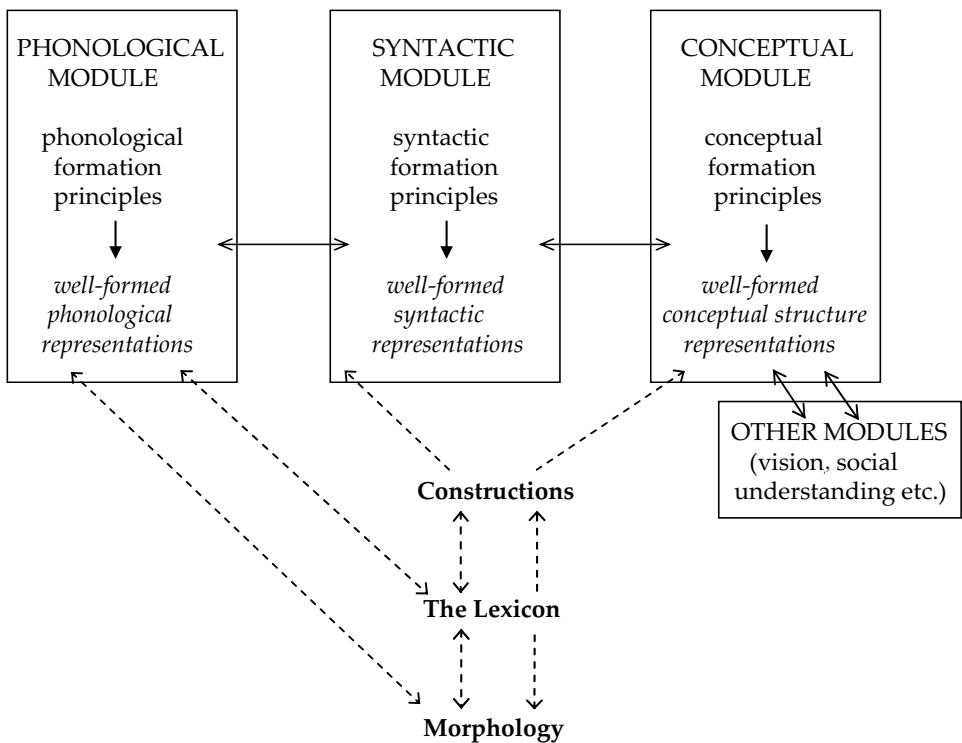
PHONOLOGICAL MODULE

phonological formation principles

*well-formed phonological representations*

SYNTACTIC MODULE

syntactic formation principles

*well-formed syntactic representations*

CONCEPTUAL MODULE

conceptual formation principles

*well-formed conceptual structure representations*

OTHER MODULES (vision, social understanding etc.)

**Constructions**

**The Lexicon**

**Morphology**